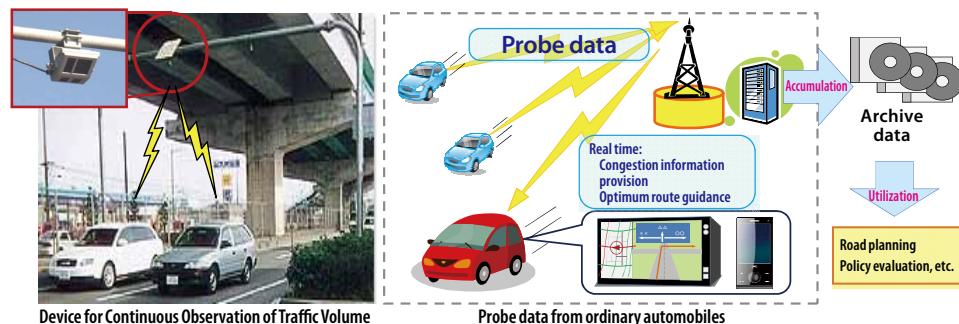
Probe data

Accumulation

Archive data

Real time:
Congestion information provision
Optimum route guidance

Utilization

Road planning
Policy evaluation, etc.

Device for Continuous Observation of Traffic Volume

Probe data from ordinary automobiles